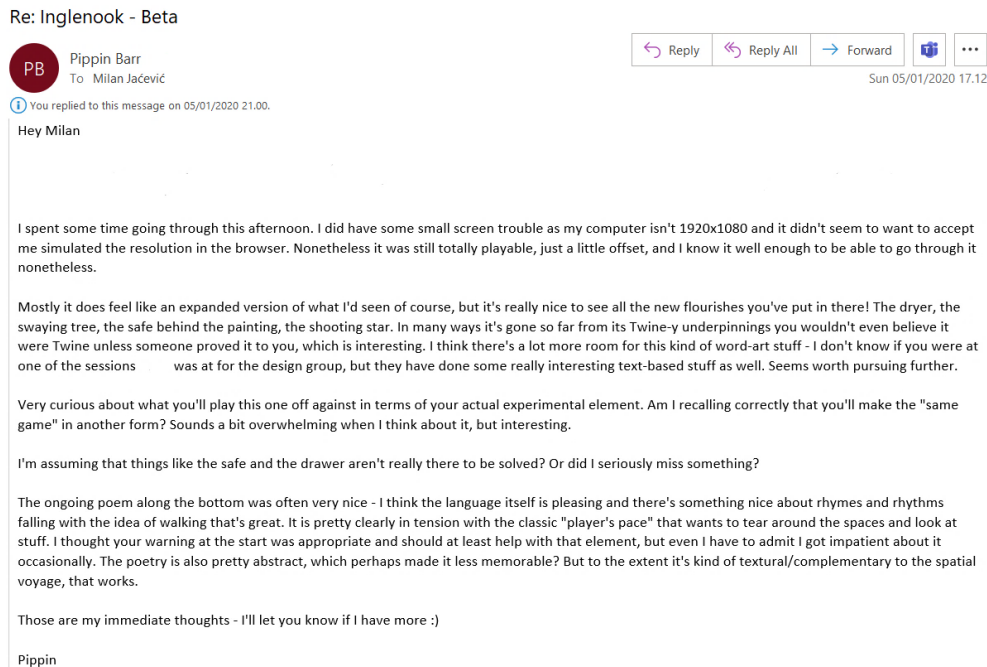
Re: Inglenook - Beta

PB

Pippin Barr
To Milan Jaćević

Reply | Reply All | Forward | ...

Sun 05/01/2020 17.12

You replied to this message on 05/01/2020 21.00.

Hey Milan

I spent some time going through this afternoon. I did have some small screen trouble as my computer isn't 1920x1080 and it didn't seem to want to accept me simulated the resolution in the browser. Nonetheless it was still totally playable, just a little offset, and I know it well enough to be able to go through it nonetheless.

Mostly it does feel like an expanded version of what I'd seen of course, but it's really nice to see all the new flourishes you've put in there! The dryer, the swaying tree, the safe behind the painting, the shooting star. In many ways it's gone so far from its Twine-y underpinnings you wouldn't even believe it were Twine unless someone proved it to you, which is interesting. I think there's a lot more room for this kind of word-art stuff - I don't know if you were at one of the sessions was at for the design group, but they have done some really interesting text-based stuff as well. Seems worth pursuing further.

Very curious about what you'll play this one off against in terms of your actual experimental element. Am I recalling correctly that you'll make the "same game" in another form? Sounds a bit overwhelming when I think about it, but interesting.

I'm assuming that things like the safe and the drawer aren't really there to be solved? Or did I seriously miss something?

The ongoing poem along the bottom was often very nice - I think the language itself is pleasing and there's something nice about rhymes and rhythms falling with the idea of walking that's great. It is pretty clearly in tension with the classic "player's pace" that wants to tear around the spaces and look at stuff. I thought your warning at the start was appropriate and should at least help with that element, but even I have to admit I got impatient about it occasionally. The poetry is also pretty abstract, which perhaps made it less memorable? But to the extent it's kind of textural/complementary to the spatial voyage, that works.

Those are my immediate thoughts - I'll let you know if I have more :)

Pippin